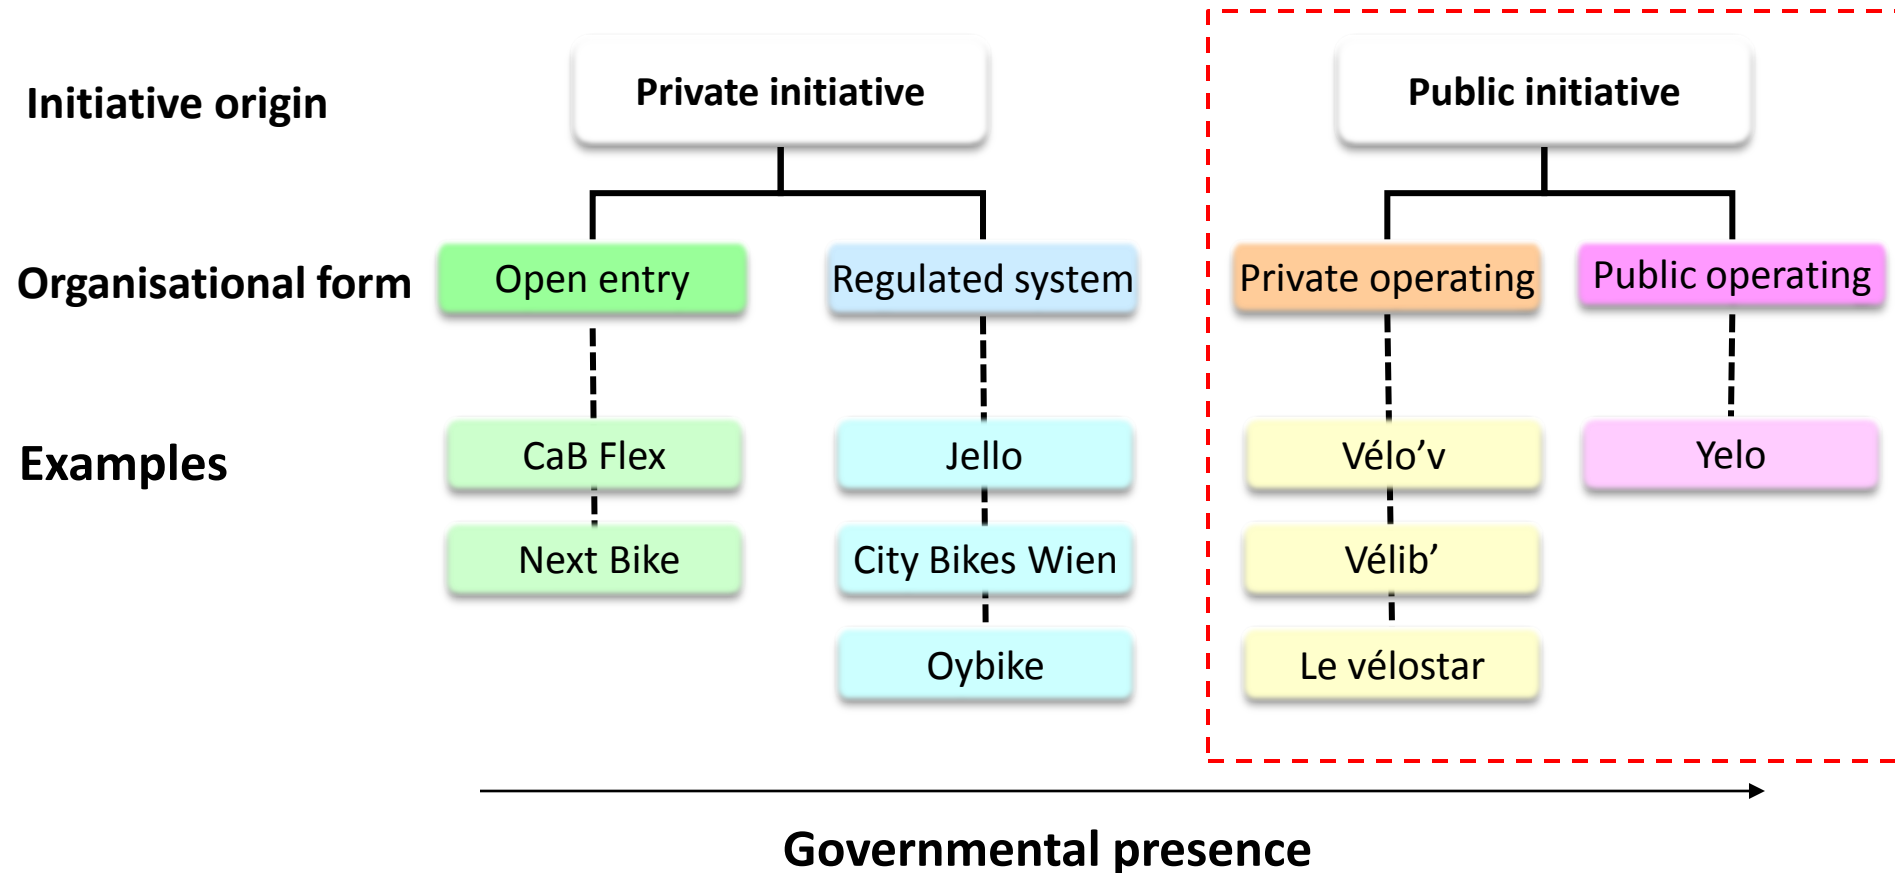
Initiative origin

Private initiative

Public initiative

Organisational form

Open entry

Regulated system

Private operating

Public operating

Examples

CaB Flex

Next Bike

Jello

City Bikes Wien

Oybike

Vélo’v

Vélib’

Le vélostar

Yelo

Governmental presence